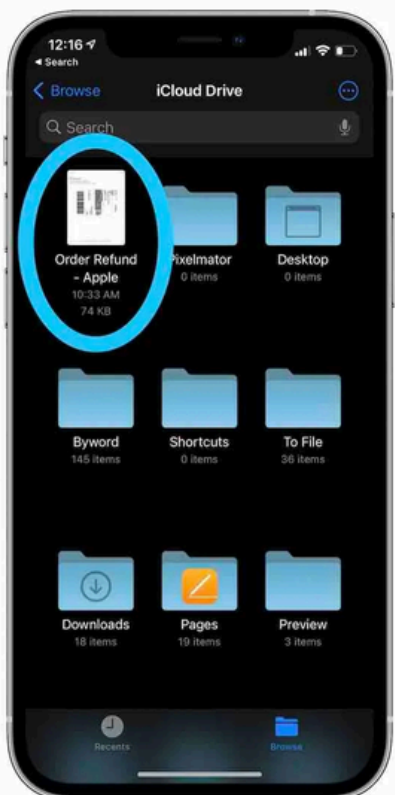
12:16
◂ Search
Browse
iCloud Drive
Search

Order Refund - Apple
10:33 AM
74 KB

Pixelmator
0 items

Desktop
0 items

Byword
145 items

Shortcuts
0 items

To File
36 items

Downloads
18 items

Pages
19 items

Preview
3 items

Recents
Browse